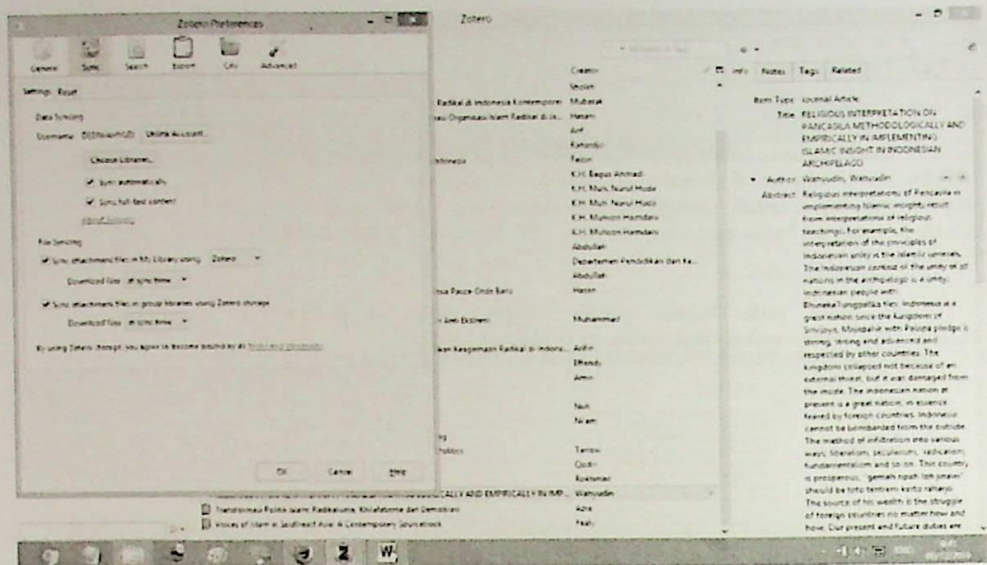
Zotero Preferences

General Sync Search Export Cite Advanced

Settings Reset

Data Syncing

Username: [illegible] Unlink Account...

Choose Libraries...

Sync automatically

Sync full-text content

About Syncing

File Syncing

Sync attachment files in My Library using Zotero

Download files at sync time

Sync attachment files in group libraries using Zotero storage

Download files as sync time

By using Zotero storage, you agree to become bound by its terms and conditions.

OK Cancel Help

Zotero

Creator
Sholeh
Radikal di Indonesia Kontemporer Mubarak
nai Organisasi Islam Radikal di Ja... Hasani
Arif
Rahmat
Indonesia Fadjar
K.H. Bagus Ahmadi
K.H. Muh. Nurul Huda
K.H. Muh. Nurul Huda
K.H. Muhson Hamdani
K.H. Muhson Hamdani
Abdullah
Departemen Pendidikan dan Ke...
Abdullah
asa Pasca Orde Baru Hasan
n Anti Ekstrem Muhammad
awan Keagamaan Radikal di Indone... Arifin
Effendy
Amin
Nuh
Ni'am
Tamrin
Qodir
Rokhmad
...CALLY AND EMPIRICALLY IN IMP... Wahyudin
Transformasi Politik Islam: Radikalisme, Khilafatisme dan Demokrasi Azra
Voices of Islam in Southeast Asia: A Contemporary Sourcebook Fealy

Info Notes Tags Related

Item Type: Journal Article
Title: RELIGIOUS INTERPRETATION ON PANCASILA METHODOLOGICALLY AND EMPIRICALLY IN IMPLEMENTING ISLAMIC INSIGHT IN INDONESIAN ARCHIPELAGO
Author: Wahyudin, Wahyudin
Abstract: Religious interpretations of Pancasila in implementing Islamic insights result from interpretations of religious teachings. For example, the interpretation of the principles of Indonesian unity is the Islamic ummah. The Indonesian context of the unity of all nations in the archipelago is a unity. Indonesian people with Bhinneka Tunggal Ika files. Indonesia is a great nation since the Kingdom of Sriwijaya, Majapahit with Palapa pledge is strong, strong and advanced and respected by other countries. The kingdom collapsed not because of an external threat, but it was damaged from the inside. The Indonesian nation at present is a great nation, in essence feared by foreign countries. Indonesia cannot be bombarded from the outside. The method of infiltration into various ways, liberalism, secularism, radicalism, fundamentalism and so on. This country is prosperous, "gemah ripah loh jinawi" should be toto tentrem kerta raharja. The source of his wealth is the struggle of foreign countries no matter how and how. Our present and future duties are